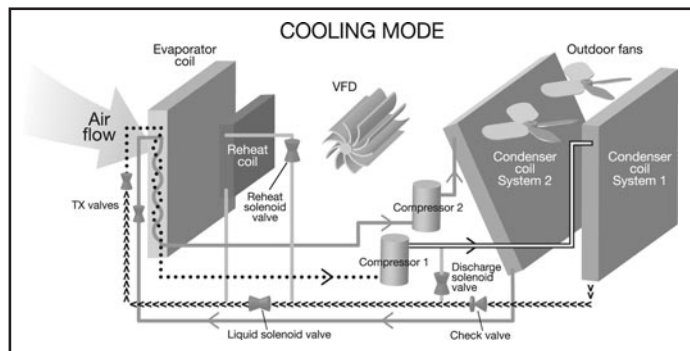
COOLING MODE

Evaporator coil

Outdoor fans

VFD

Air flow

Reheat coil

Reheat solenoid valve

Condenser coil System 2

Condenser coil System 1

TX valves

Compressor 2

Compressor 1

Discharge solenoid valve

Liquid solenoid valve

Check valve